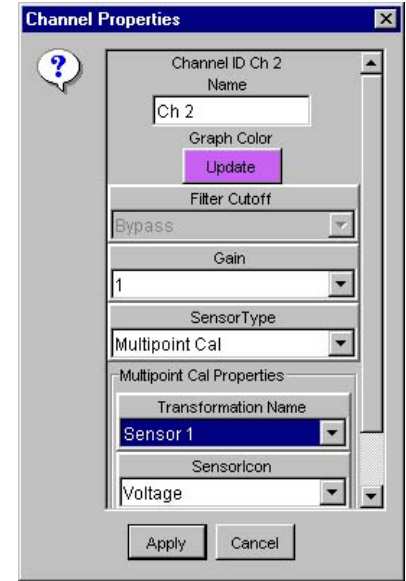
Channel Properties

?

Channel ID Ch 2
Name
Ch 2
Graph Color
Update
Filter Cutoff
Bypass
Gain
1
SensorType
Multipoint Cal
Multipoint Cal Properties
Transformation Name
Sensor 1
SensorIcon
Voltage

Apply
Cancel